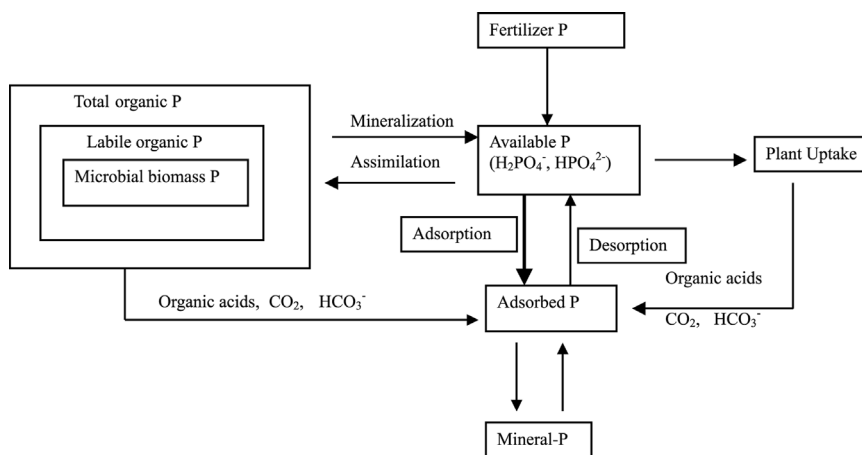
Fertilizer P

Total organic P

Labile organic P

Microbial biomass P

Mineralization

Assimilation

Available P ($H_2PO_4^-$, $HPO_4^{2-}$)

Plant Uptake

Adsorption

Desorption

Organic acids, $CO_2$, $HCO_3^-$

Adsorbed P

Organic acids

$CO_2$, $HCO_3^-$

Mineral-P